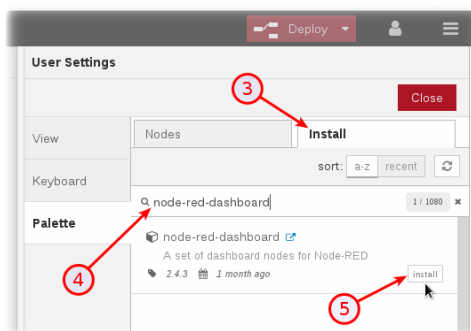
Deploy

User Settings

3

Close

View

Nodes

Install

sort: a-z recent

Keyboard

Palette

node-red-dashboard

1 / 1080

node-red-dashboard

A set of dashboard nodes for Node-RED

4

2.4.3 1 month ago

install

5